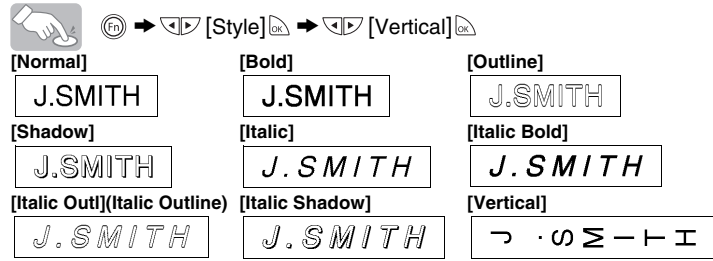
Fn → [Style] OK → [Vertical] OK

[Normal]
J.SMITH

[Bold]
J.SMITH

[Outline]
J.SMITH

[Shadow]
J.SMITH

[Italic]
J.SMITH

[Italic Bold]
J.SMITH

[Italic Outl](Italic Outline)
J.SMITH

[Italic Shadow]
J.SMITH

[Vertical]
J.SMITH